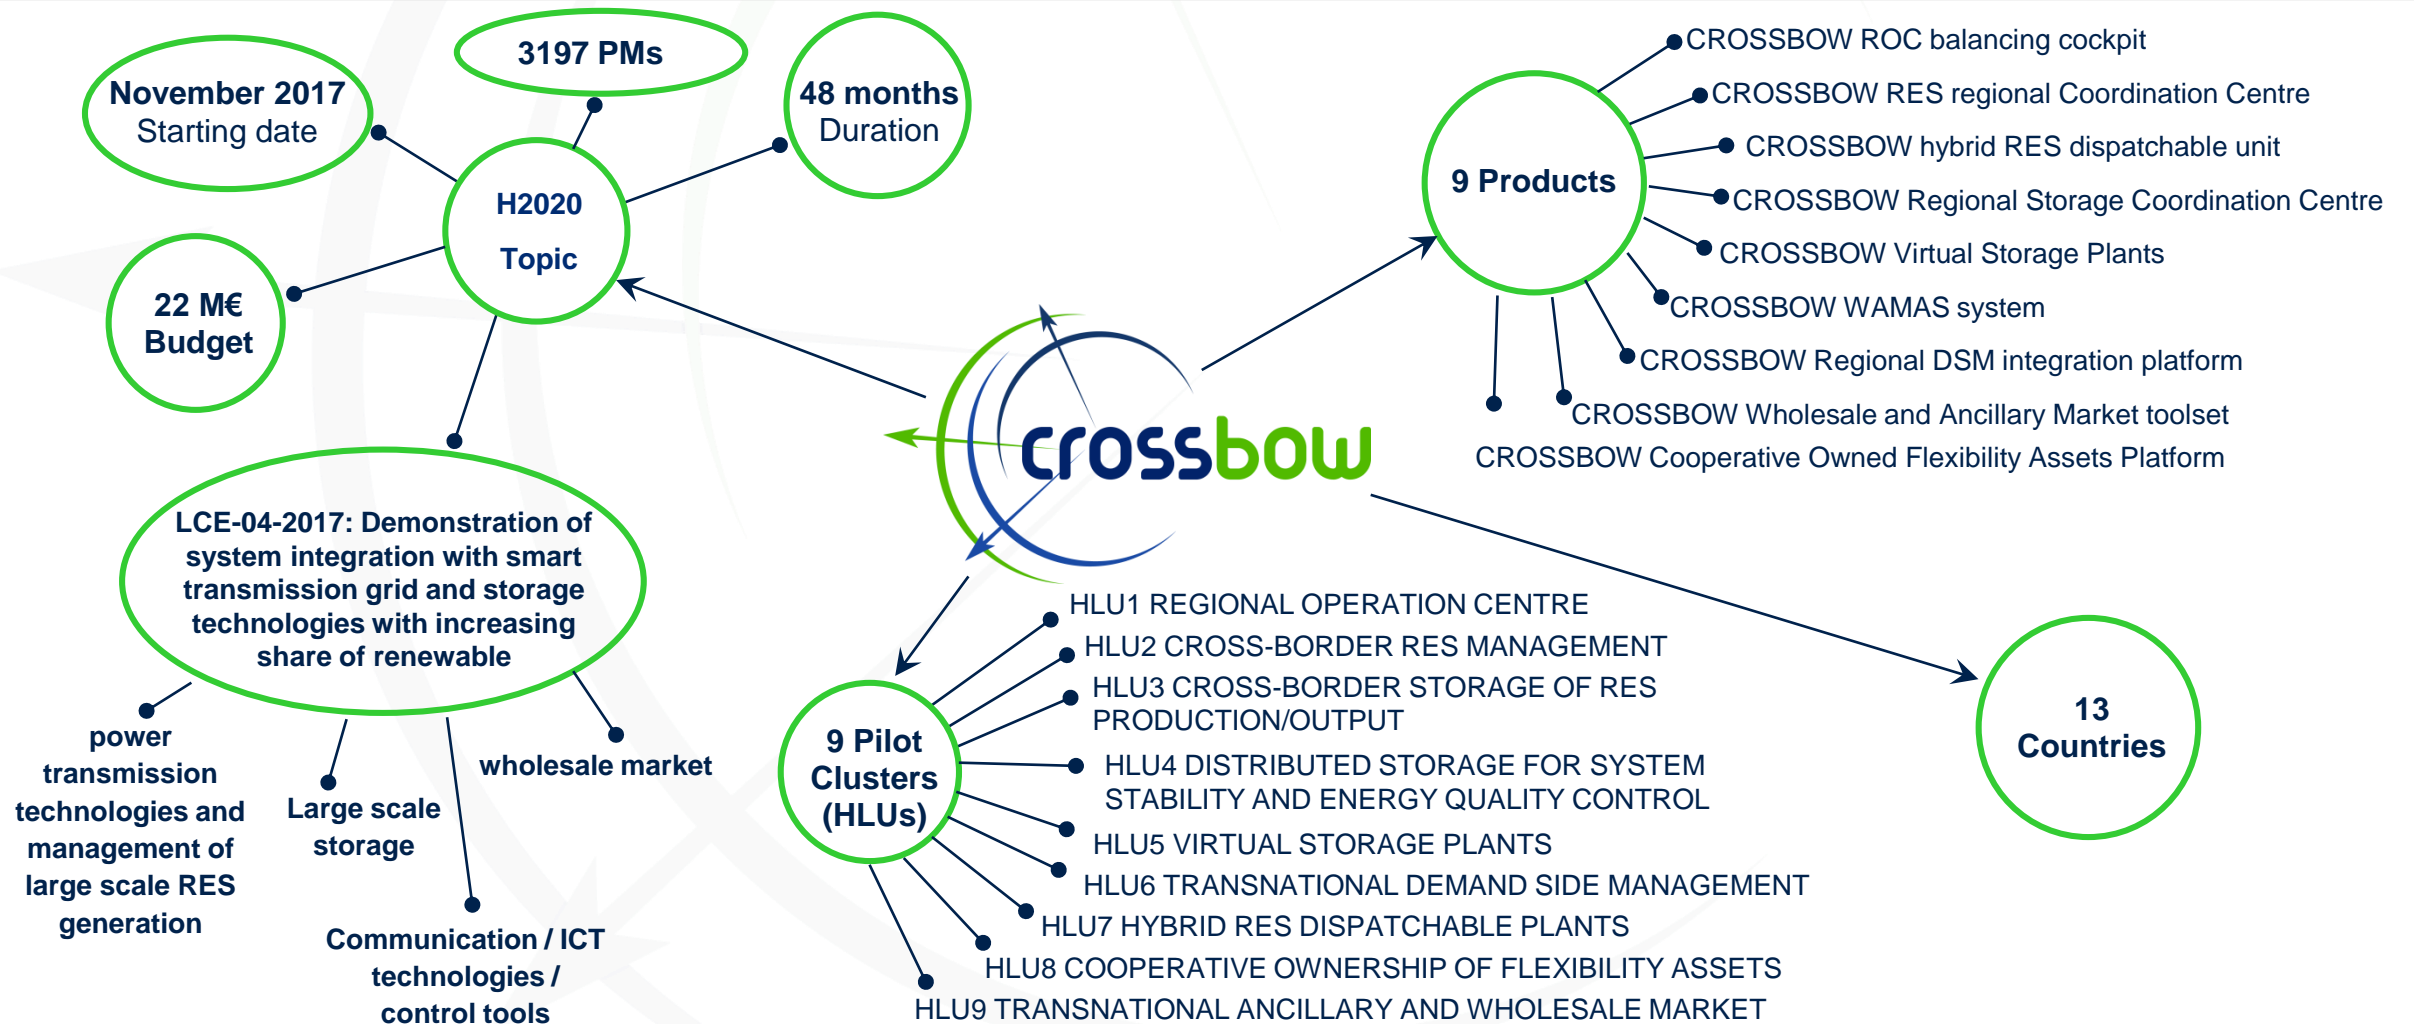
3197 PMs

November 2017
Starting date

48 months
Duration

H2020
Topic

22 M€
Budget

LCE-04-2017: Demonstration of system integration with smart transmission grid and storage technologies with increasing share of renewable

power transmission technologies and management of large scale RES generation

Large scale storage

wholesale market

Communication / ICT technologies / control tools

crossbow

9 Products

CROSSBOW ROC balancing cockpit
CROSSBOW RES regional Coordination Centre
CROSSBOW hybrid RES dispatchable unit
CROSSBOW Regional Storage Coordination Centre
CROSSBOW Virtual Storage Plants
CROSSBOW WAMAS system
CROSSBOW Regional DSM integration platform
CROSSBOW Wholesale and Ancillary Market toolset
CROSSBOW Cooperative Owned Flexibility Assets Platform

9 Pilot Clusters (HLUs)

HLU1 REGIONAL OPERATION CENTRE
HLU2 CROSS-BORDER RES MANAGEMENT
HLU3 CROSS-BORDER STORAGE OF RES PRODUCTION/OUTPUT
HLU4 DISTRIBUTED STORAGE FOR SYSTEM STABILITY AND ENERGY QUALITY CONTROL
HLU5 VIRTUAL STORAGE PLANTS
HLU6 TRANSNATIONAL DEMAND SIDE MANAGEMENT
HLU7 HYBRID RES DISPATCHABLE PLANTS
HLU8 COOPERATIVE OWNERSHIP OF FLEXIBILITY ASSETS
HLU9 TRANSNATIONAL ANCILLARY AND WHOLESALE MARKET

13 Countries